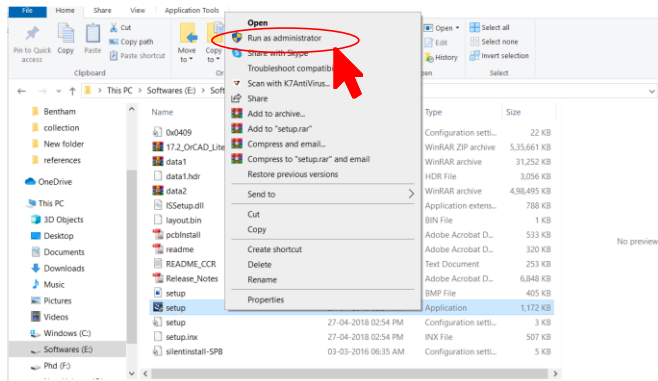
File Home Share View Application Tools

Pin to Quick access Copy Paste Cut Copy path Paste shortcut
Clipboard
Move to Copy to
Or

Open Edit History
Select all Select none Invert selection

This PC > Softwares (E:) > Soft

Bentham
collection
New folder
references
OneDrive
This PC
3D Objects
Desktop
Documents
Downloads
Music
Pictures
Videos
Windows (C:)
Softwares (E:)
Phd (F:)

Open
Run as administrator
Share with Skype
Troubleshoot compatibility
Scan with K7AntiVirus...
Share
Add to archive...
Add to "setup.rar"
Compress and email...
Compress to "setup.rar" and email
Restore previous versions
Send to
Cut
Copy
Create shortcut
Delete
Rename
Properties

| Name | | Type | Size |
|---|---|---|---|
| 0x0409 | | Configuration setti... | 22 KB |
| 17.2_OrCAD_Lite | | WinRAR ZIP archive | 5,35,661 KB |
| data1 | | WinRAR archive | 31,252 KB |
| data1.hdr | | HDR File | 3,056 KB |
| data2 | | WinRAR archive | 4,98,495 KB |
| ISSetup.dll | | Application extens... | 788 KB |
| layout.bin | | BIN File | 1 KB |
| pcbinstall | | Adobe Acrobat D... | 533 KB |
| readme | | Adobe Acrobat D... | 320 KB |
| README_CCR | | Text Document | 253 KB |
| Release_Notes | | Adobe Acrobat D... | 6,848 KB |
| setup | | BMP File | 405 KB |
| setup | | Application | 1,172 KB |
| setup | 27-04-2018 02:50 PM | Configuration setti... | 3 KB |
| setup.inx | 27-04-2018 02:50 PM | INX File | 507 KB |
| silentinstall-SPB | 03-03-2016 06:35 AM | Configuration setti... | 5 KB |

No preview